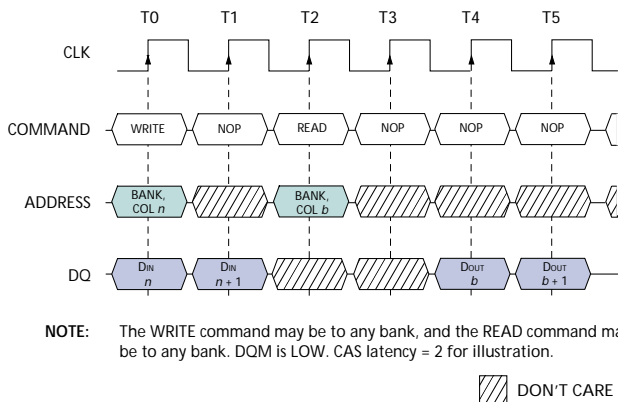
T0 T1 T2 T3 T4 T5

CLK

COMMAND WRITE NOP READ NOP NOP NOP

ADDRESS BANK, COL $n$ BANK, COL $b$

DQ $D_{IN}$ $n$ $D_{IN}$ $n + 1$ $D_{OUT}$ $b$ $D_{OUT}$ $b + 1$

NOTE: The WRITE command may be to any bank, and the READ command ma be to any bank. DQM is LOW. CAS latency = 2 for illustration.

DON'T CARE